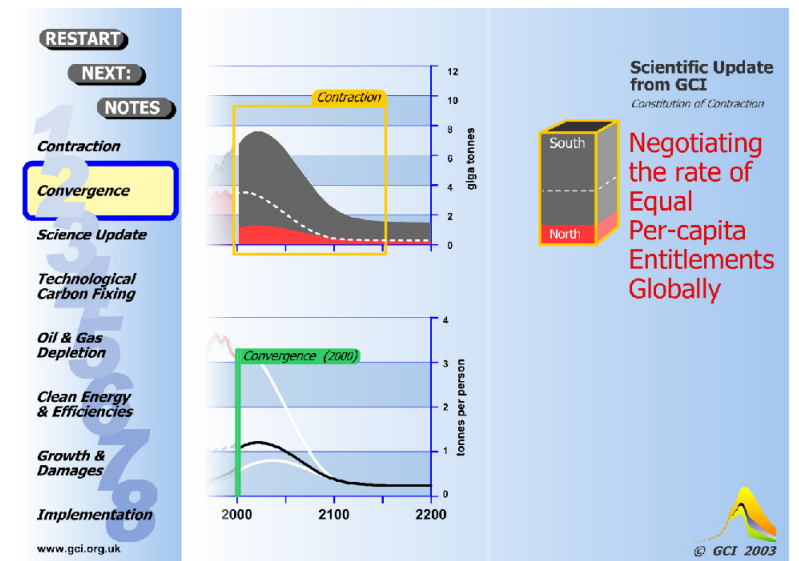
RESTART

NEXT:

NOTES

Contraction

Convergence

Science Update

Technological Carbon Fixing

Oil & Gas Depletion

Clean Energy & Efficiencies

Growth & Damages

Implementation

www.gci.org.uk

Contraction

12
10
8
6
4
2
0
giga tonnes

Convergence (2000)

4
3
2
1
0
tonnes per person

2000
2100
2200

Scientific Update from GCI

Constitution of Contraction

South

North

Negotiating the rate of Equal Per-capita Entitlements Globally

© GCI 2003